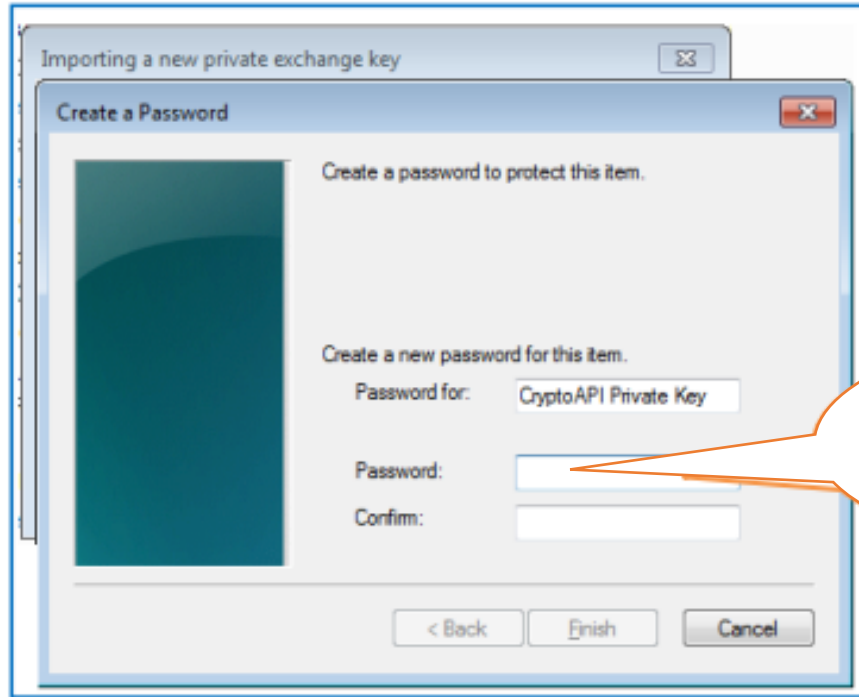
Importing a new private exchange key

Create a Password

Create a password to protect this item.

Create a new password for this item.

Password for: CryptoAPI Private Key

Password:

Confirm:

< Back

Finish

Cancel